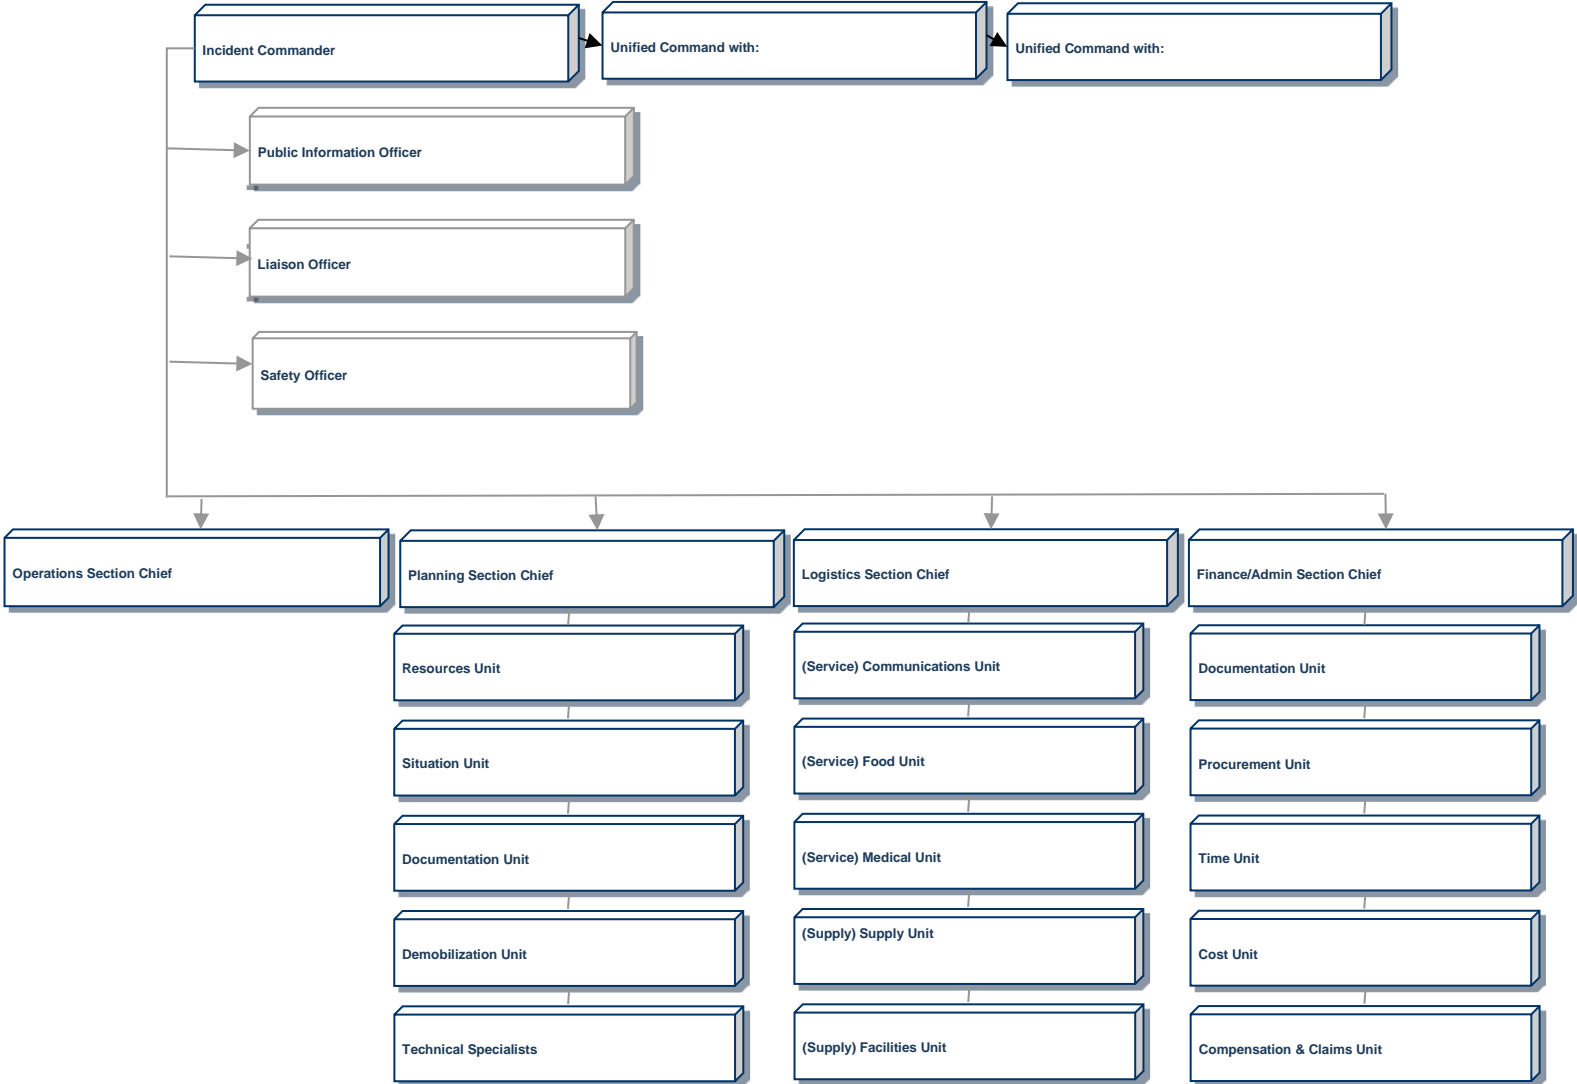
Incident Commander

Unified Command with:

Unified Command with:

Public Information Officer

Liaison Officer

Safety Officer

Operations Section Chief

Planning Section Chief

Resources Unit

Situation Unit

Documentation Unit

Demobilization Unit

Technical Specialists

Logistics Section Chief

(Service) Communications Unit

(Service) Food Unit

(Service) Medical Unit

(Supply) Supply Unit

(Supply) Facilities Unit

Finance/Admin Section Chief

Documentation Unit

Procurement Unit

Time Unit

Cost Unit

Compensation & Claims Unit